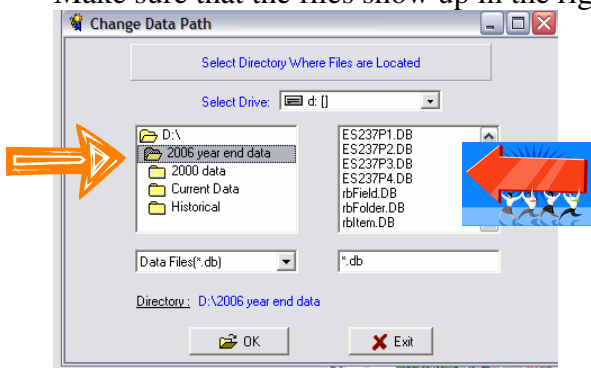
Make sure that the files show up in the rig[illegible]

Change Data Path

Select Directory Where Files are Located

Select Drive: d: []

D:\
2006 year end data
2000 data
Current Data
Historical

ES237P1.DB
ES237P2.DB
ES237P3.DB
ES237P4.DB
rbField.DB
rbFolder.DB
rbItem.DB

Data Files(*.db)

*.db

Directory : D:\2006 year end data

OK

Exit